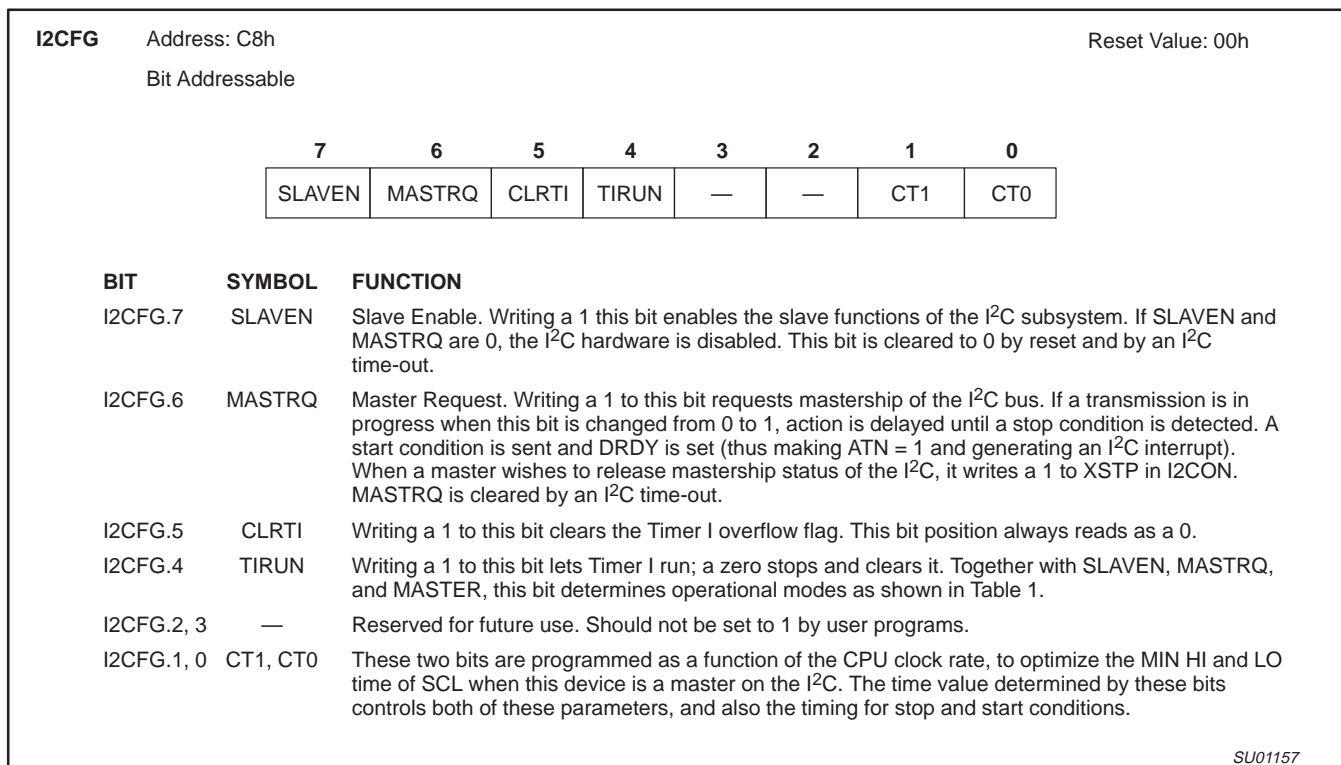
I2CFG Address: C8h

Bit Addressable

Reset Value: 00h

| 7 | 6 | 5 | 4 | 3 | 2 | 1 | 0 |
|---|---|---|---|---|---|---|---|
| SLAVEN | MASTRQ | CLRTI | TIRUN | — | — | CT1 | CT0 |

| BIT | SYMBOL | FUNCTION |
|---|---|---|
| I2CFG.7 | SLAVEN | Slave Enable. Writing a 1 this bit enables the slave functions of the $I^2C$ subsystem. If SLAVEN and MASTRQ are 0, the $I^2C$ hardware is disabled. This bit is cleared to 0 by reset and by an $I^2C$ time-out. |
| I2CFG.6 | MASTRQ | Master Request. Writing a 1 to this bit requests mastership of the $I^2C$ bus. If a transmission is in progress when this bit is changed from 0 to 1, action is delayed until a stop condition is detected. A start condition is sent and DRDY is set (thus making ATN = 1 and generating an $I^2C$ interrupt). When a master wishes to release mastership status of the $I^2C$, it writes a 1 to XSTP in I2CON. MASTRQ is cleared by an $I^2C$ time-out. |
| I2CFG.5 | CLRTI | Writing a 1 to this bit clears the Timer I overflow flag. This bit position always reads as a 0. |
| I2CFG.4 | TIRUN | Writing a 1 to this bit lets Timer I run; a zero stops and clears it. Together with SLAVEN, MASTRQ, and MASTER, this bit determines operational modes as shown in Table 1. |
| I2CFG.2, 3 | — | Reserved for future use. Should not be set to 1 by user programs. |
| I2CFG.1, 0 | CT1, CT0 | These two bits are programmed as a function of the CPU clock rate, to optimize the MIN HI and LO time of SCL when this device is a master on the $I^2C$. The time value determined by these bits controls both of these parameters, and also the timing for stop and start conditions. |

SU01157